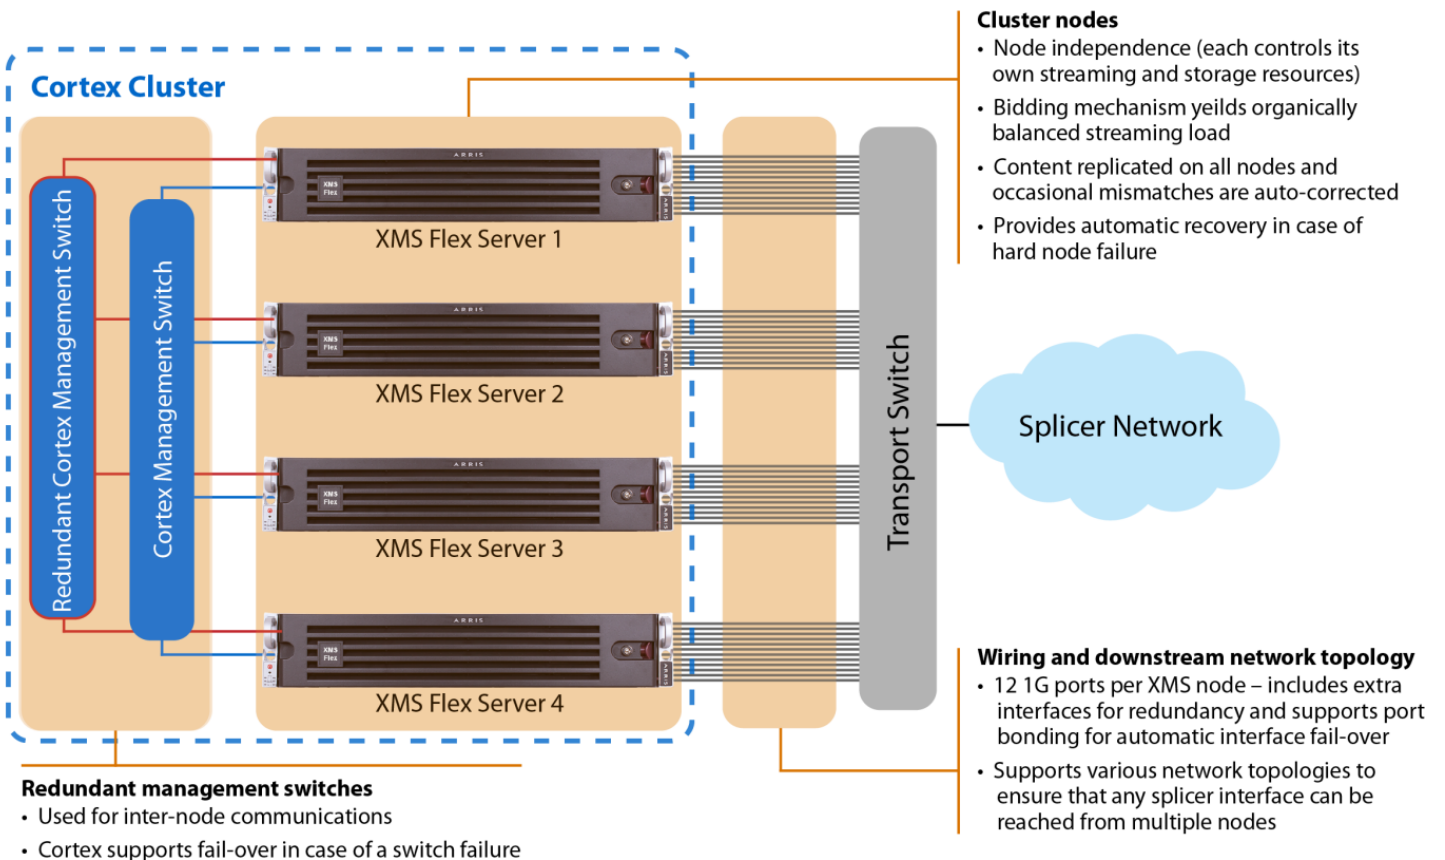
Cortex Cluster

Redundant Cortex Management Switch

Cortex Management Switch

ARRIS
XMS Flex
XMS Flex Server 1

ARRIS
XMS Flex
XMS Flex Server 2

ARRIS
XMS Flex
XMS Flex Server 3

ARRIS
XMS Flex
XMS Flex Server 4

Transport Switch

Splicer Network

Cluster nodes
• Node independence (each controls its own streaming and storage resources)
• Bidding mechanism yeilds organically balanced streaming load
• Content replicated on all nodes and occasional mismatches are auto-corrected
• Provides automatic recovery in case of hard node failure

Wiring and downstream network topology
• 12 1G ports per XMS node – includes extra interfaces for redundancy and supports port bonding for automatic interface fail-over
• Supports various network topologies to ensure that any splicer interface can be reached from multiple nodes

Redundant management switches
• Used for inter-node communications
• Cortex supports fail-over in case of a switch failure